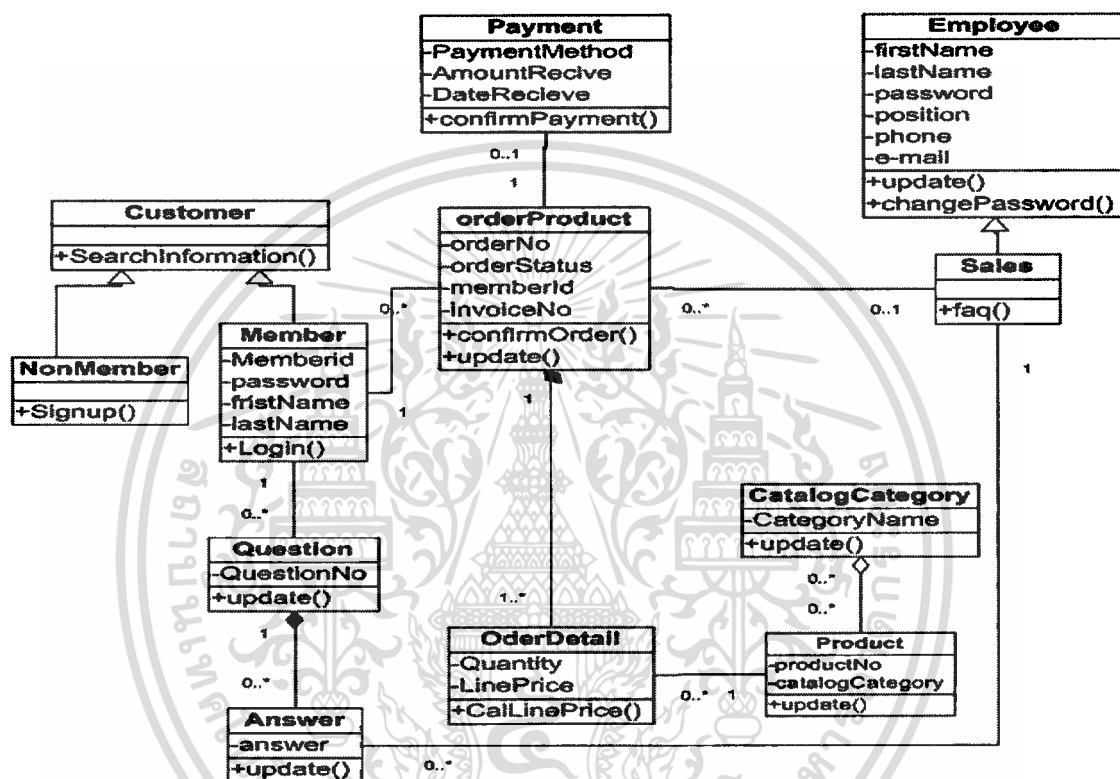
Payment
-PaymentMethod
-AmountRecive
-DateRecieve
+confirmPayment()

Employee
-firstName
-lastName
-password
-position
-phone
-e-mail
+update()
+changePassword()

0..1
1

Customer
+SearchInformation()

orderProduct
-orderNo
-orderStatus
-memberId
-invoiceNo
+confirmOrder()
+update()

Sales
+faq()

0..*
0..*
0..1

Member
-MemberId
-password
-fristName
-lastName
+Login()

NonMember
+Signup()

1
1
1

1
0..*

Question
-QuestionNo
+update()

CatalogCategory
-CategoryName
+update()

0..*
0..*

1..*

1
0..*

OderDetail
-Quantity
-LinePrice
+CalLinePrice()

Product
-productNo
-catalogCategory
+update()

0..*
1

Answer
-answer
+update()

0..*